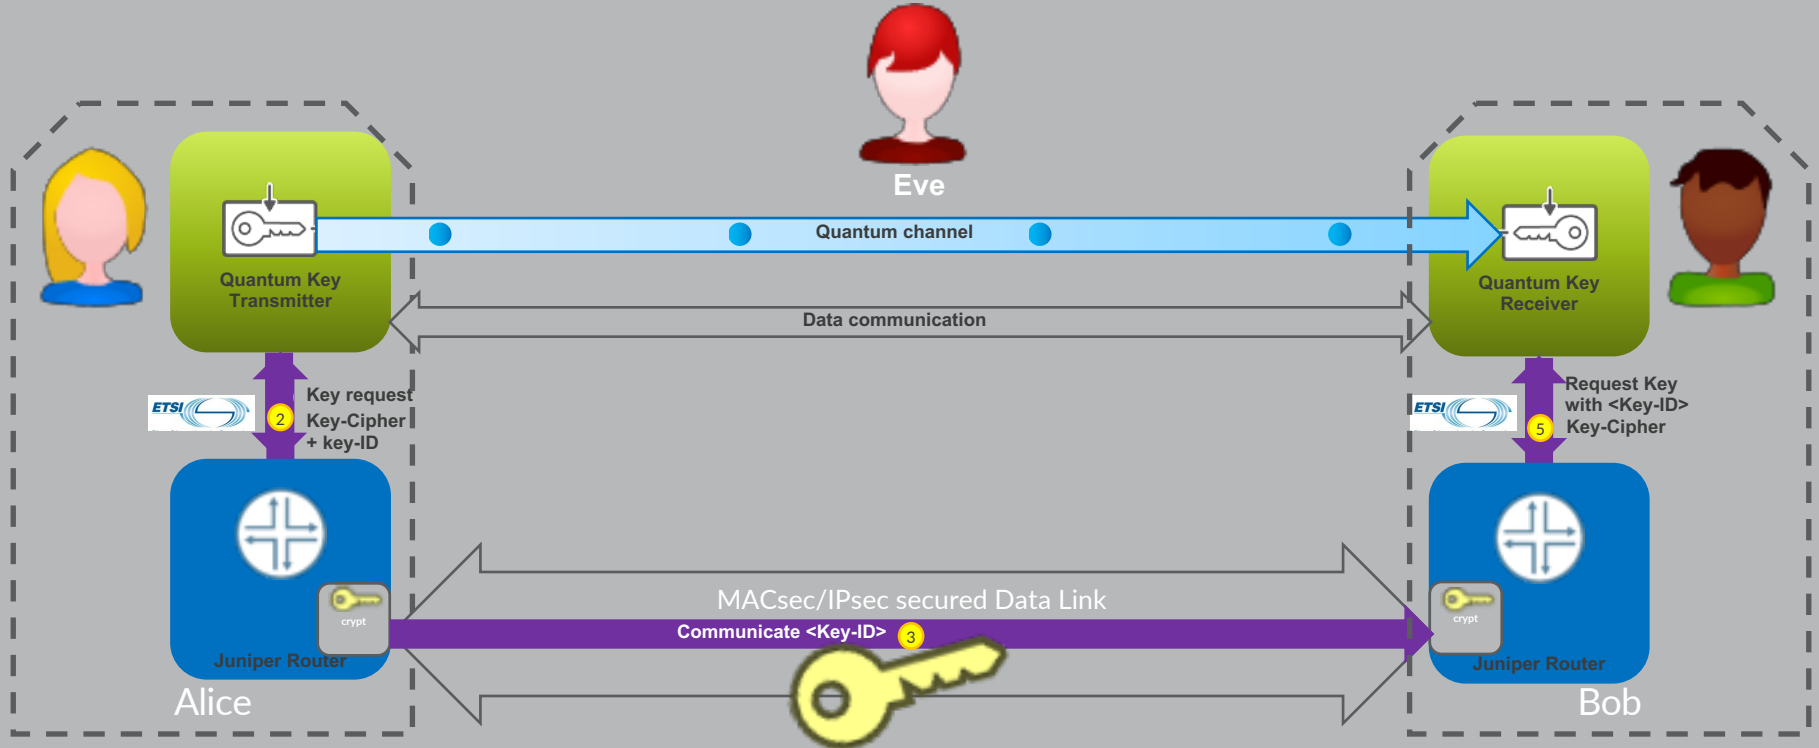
Eve

Quantum Key Transmitter

Quantum channel

Quantum Key Receiver

Data communication

ETSI

2

Key request
Key-Cipher
+ key-ID

Request Key
with <Key-ID>
Key-Cipher

ETSI

5

crypt

Juniper Router

MACsec/IPsec secured Data Link

Communicate <Key-ID>

3

crypt

Juniper Router

Alice

Bob